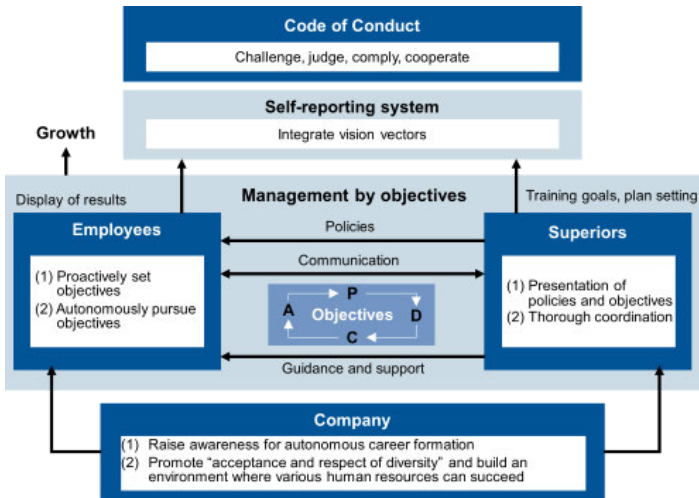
Code of Conduct

Challenge, judge, comply, cooperate

Self-reporting system

Integrate vision vectors

Growth

Display of results

Management by objectives

Training goals, plan setting

Employees

(1) Proactively set objectives
(2) Autonomously pursue objectives

Policies

Communication

P
A
Objectives
D
C

Guidance and support

Superiors

(1) Presentation of policies and objectives
(2) Thorough coordination

Company

(1) Raise awareness for autonomous career formation
(2) Promote “acceptance and respect of diversity” and build an environment where various human resources can succeed